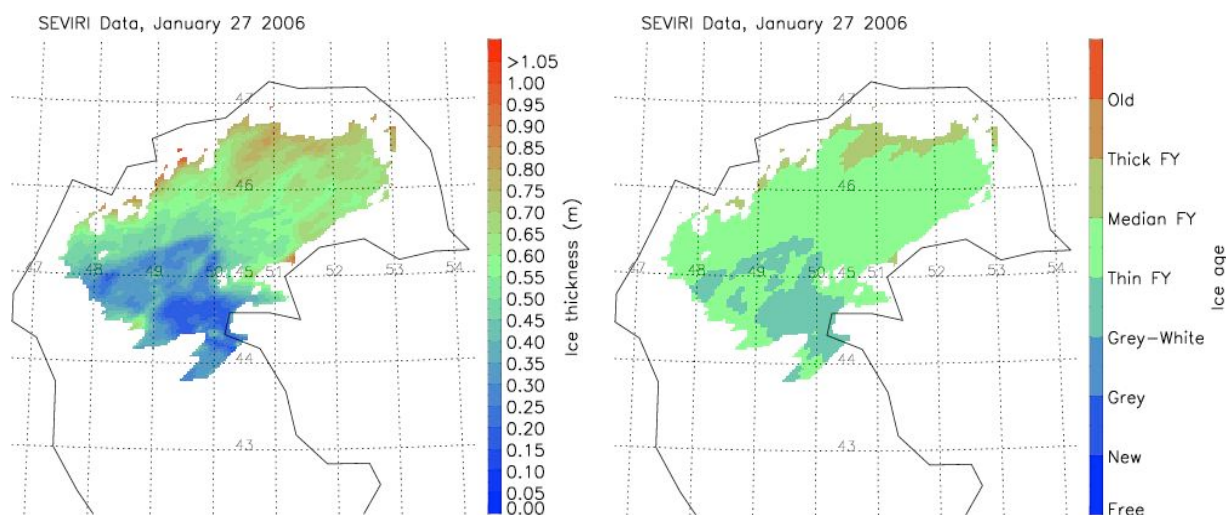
SEVIRI Data, January 27 2006

47
46
45
44
43
47
48
49
50
51
52
53
54

>1.05
1.00
0.95
0.90
0.85
0.80
0.75
0.70
0.65
0.60
0.55
0.50
0.45
0.40
0.35
0.30
0.25
0.20
0.15
0.10
0.05
0.00

Ice thickness (m)

SEVIRI Data, January 27 2006

47
46
45
44
43
47
48
49
50
51
52
53
54

Old
Thick FY
Median FY
Thin FY
Grey-White
Grey
New
Free

Ice age